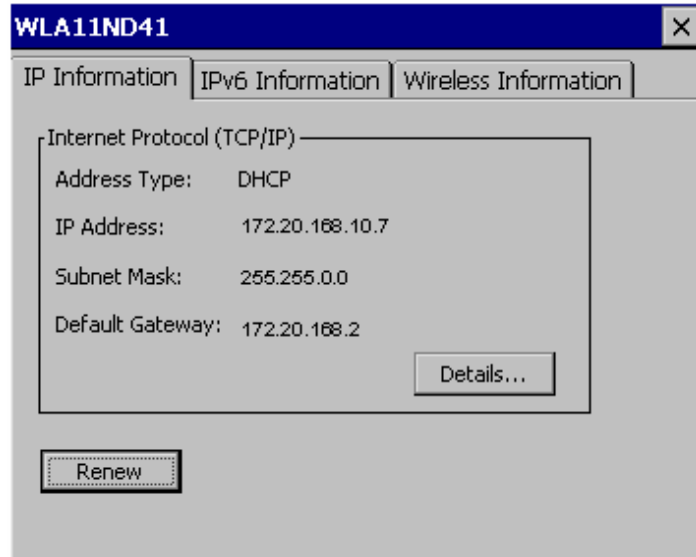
WLA11ND41

×

IP Information | IPv6 Information | Wireless Information

Internet Protocol (TCP/IP)

Address Type: DHCP

IP Address: 172.20.168.10.7

Subnet Mask: 255.255.0.0

Default Gateway: 172.20.168.2

Details...

Renew